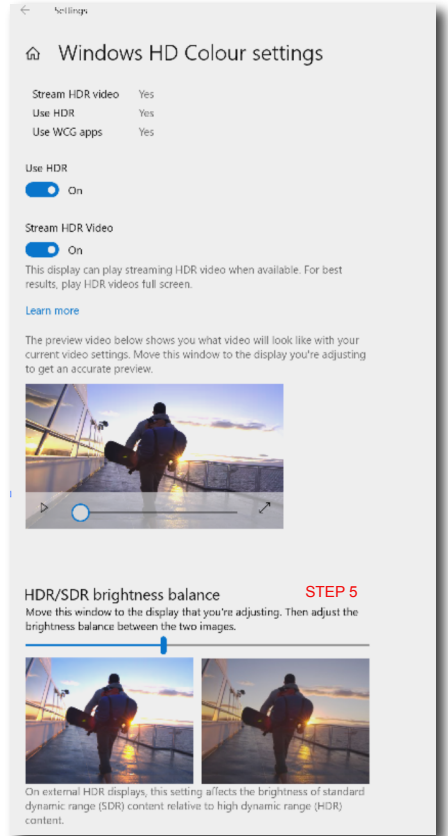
Settings

Windows HD Colour settings

| Stream HDR video | Yes |
|---|---|
| Use HDR | Yes |
| Use WCG apps | Yes |

Use HDR
On

Stream HDR Video
On
This display can play streaming HDR video when available. For best results, play HDR videos full screen.

Learn more

The preview video below shows you what video will look like with your current video settings. Move this window to the display you're adjusting to get an accurate preview.

HDR/SDR brightness balance
STEP 5
Move this window to the display that you're adjusting. Then adjust the brightness balance between the two images.

On external HDR displays, this setting affects the brightness of standard dynamic range (SDR) content relative to high dynamic range (HDR) content.